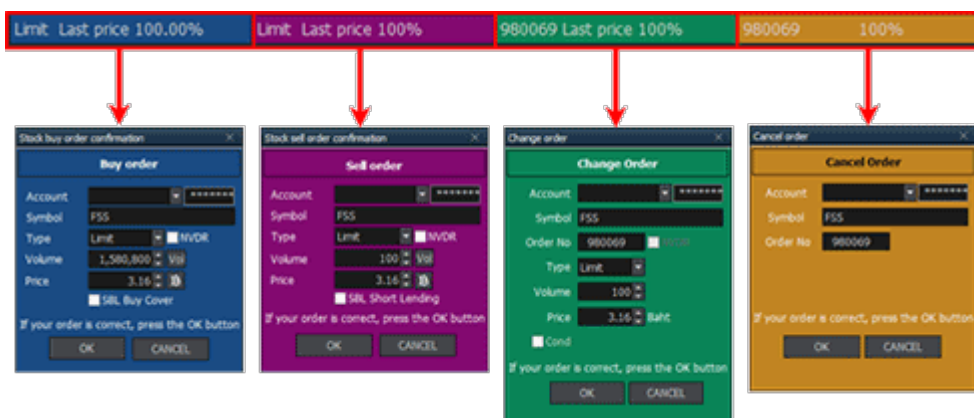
Limit Last price 100.00%

Limit Last price 100%

980069 Last price 100%

980069 100%

Stock buy order confirmation

Buy order

Account *******

Symbol FSS

Type Limit NVDR

Volume 1,580,800 Vol

Price 3.16 ฿

SBL Buy Cover

If your order is correct, press the OK button

OK CANCEL

Stock sell order confirmation

Sell order

Account *******

Symbol FSS

Type Limit NVDR

Volume 100 Vol

Price 3.16 ฿

SBL Short Lending

If your order is correct, press the OK button

OK CANCEL

Change order

Change Order

Account *******

Symbol FSS

Order No 980069 NVDR

Type Limit

Volume 100

Price 3.16 Baht

Cond

If your order is correct, press the OK button

OK CANCEL

Cancel order

Cancel Order

Account *******

Symbol FSS

Order No 980069

If your order is correct, press the OK button

OK CANCEL